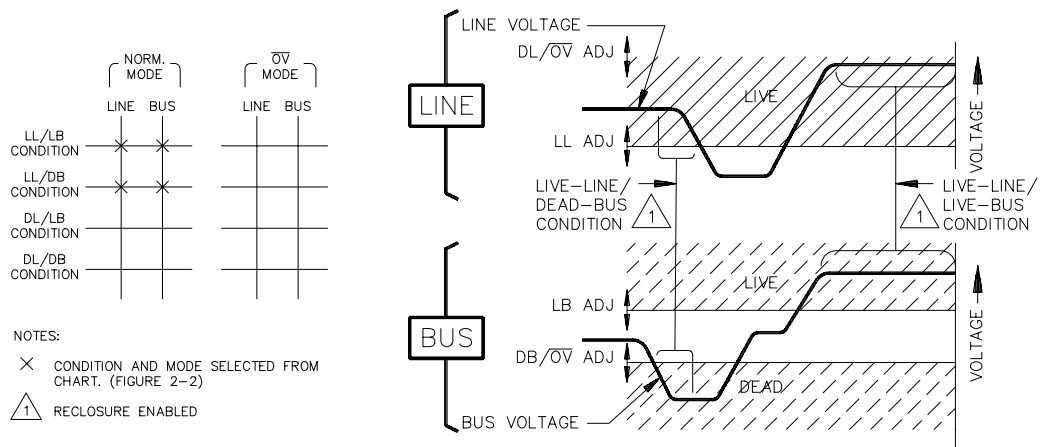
NORM. MODE

$\overline{OV}$ MODE

LINE BUS

LINE BUS

LL/LB CONDITION

LL/DB CONDITION

DL/LB CONDITION

DL/DB CONDITION

NOTES:

× CONDITION AND MODE SELECTED FROM CHART. (FIGURE 2-2)

1 RECLOSURE ENABLED

LINE VOLTAGE

DL/$\overline{OV}$ ADJ

LINE

LIVE

LL ADJ

VOLTAGE

LIVE-LINE/ DEAD-BUS CONDITION 1

LIVE-LINE/ LIVE-BUS 1 CONDITION

LIVE

LB ADJ

BUS

DB/$\overline{OV}$ ADJ

DEAD

VOLTAGE

BUS VOLTAGE